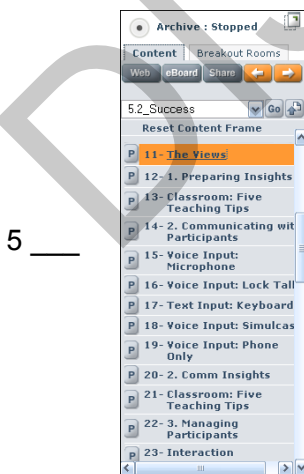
5 ___

Archive : Stopped

Content | Breakout Rooms

Web | eBoard | Share

5.2_Success | Go

Reset Content Frame

P 11- The Views

P 12- 1. Preparing Insights

P 13- Classroom: Five Teaching Tips

P 14- 2. Communicating wit Participants

P 15- Voice Input: Microphone

P 16- Voice Input: Lock Tall

P 17- Text Input: Keyboard

P 18- Voice Input: Simulcas

P 19- Voice Input: Phone Only

P 20- 2. Comm Insights

P 21- Classroom: Five Teaching Tips

P 22- 3. Managing Participants

P 23- Interaction